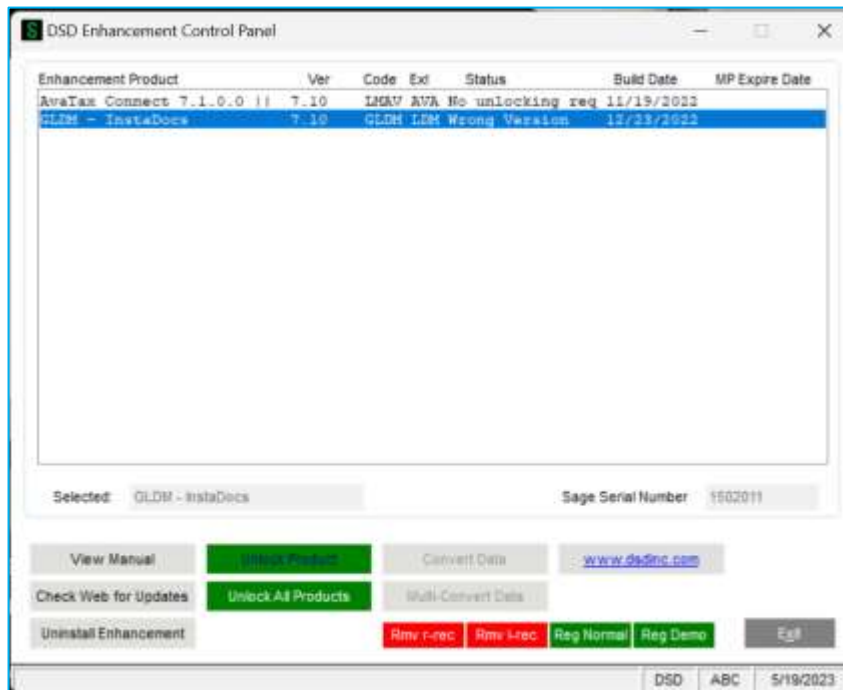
S DSD Enhancement Control Panel

| Enhancement Product | Ver | Code | Ext | Status | Build Date | MP Expire Date |
|---|---|---|---|---|---|---|
| AvaTax Connect 7.1.0.0 \|\| | 7.10 | LMAV | AVA | No unlocking req | 11/19/2022 | |
| GLDM - InstaDocs | 7.10 | GLDM | LDM | Wrong Version | 12/23/2022 | |

Selected: GLDM - InstaDocs

Sage Serial Number 1502011

View Manual
Unlock Product
Convert Data
www.dsdinc.com
Check Web for Updates
Unlock All Products
Multi-Convert Data
Uninstall Enhancement
Rmv r-rec
Rmv i-rec
Reg Normal
Reg Demo
Exit

DSD ABC 5/19/2023